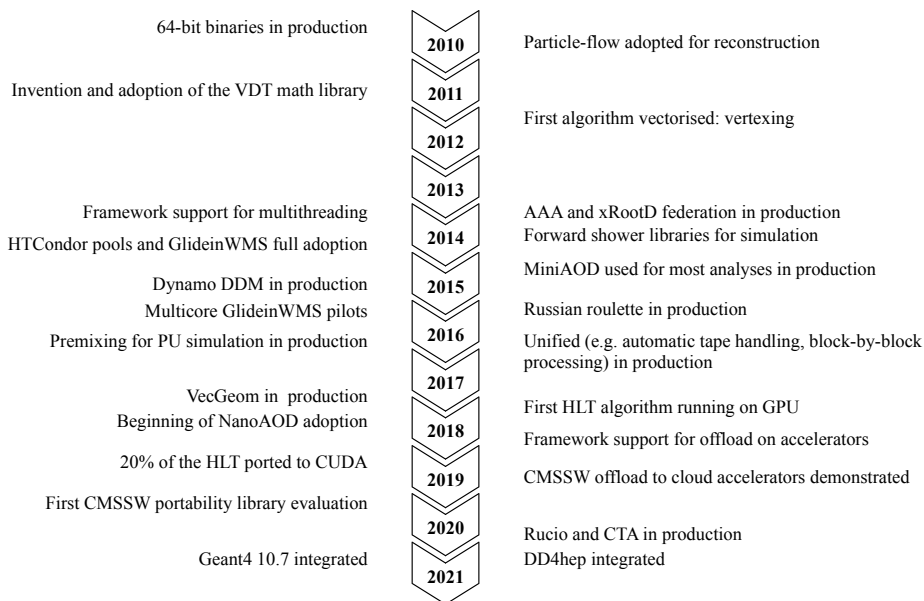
64-bit binaries in production
2010
Particle-flow adopted for reconstruction

Invention and adoption of the VDT math library
2011

First algorithm vectorised: vertexing
2012

2013

Framework support for multithreading
AAA and xRootD federation in production
HTCondor pools and GlideinWMS full adoption
2014
Forward shower libraries for simulation

Dynamo DDM in production
MiniAOD used for most analyses in production
2015
Multicore GlideinWMS pilots
Russian roulette in production

Premixing for PU simulation in production
2016
Unified (e.g. automatic tape handling, block-by-block processing) in production

2017

VecGeom in production
Beginning of NanoAOD adoption
First HLT algorithm running on GPU
2018
Framework support for offload on accelerators

20% of the HLT ported to CUDA
2019
CMSSW offload to cloud accelerators demonstrated

First CMSSW portability library evaluation
2020
Rucio and CTA in production

Geant4 10.7 integrated
DD4hep integrated
2021